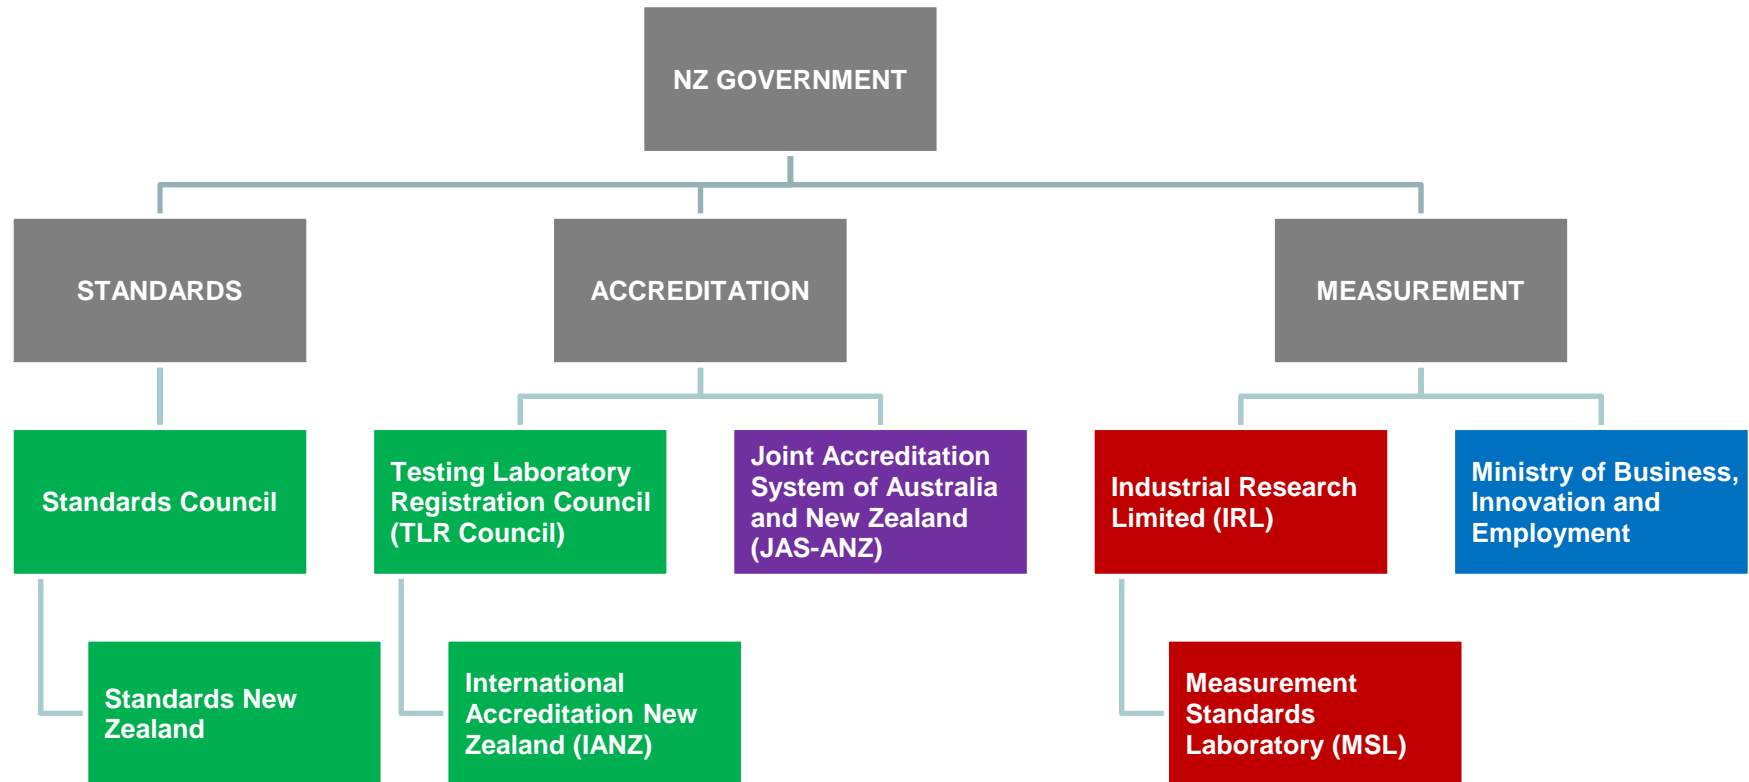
NZ GOVERNMENT

STANDARDS

ACCREDITATION

MEASUREMENT

Standards Council

Testing Laboratory Registration Council (TLR Council)

Joint Accreditation System of Australia and New Zealand (JAS-ANZ)

Industrial Research Limited (IRL)

Ministry of Business, Innovation and Employment

Standards New Zealand

International Accreditation New Zealand (IANZ)

Measurement Standards Laboratory (MSL)